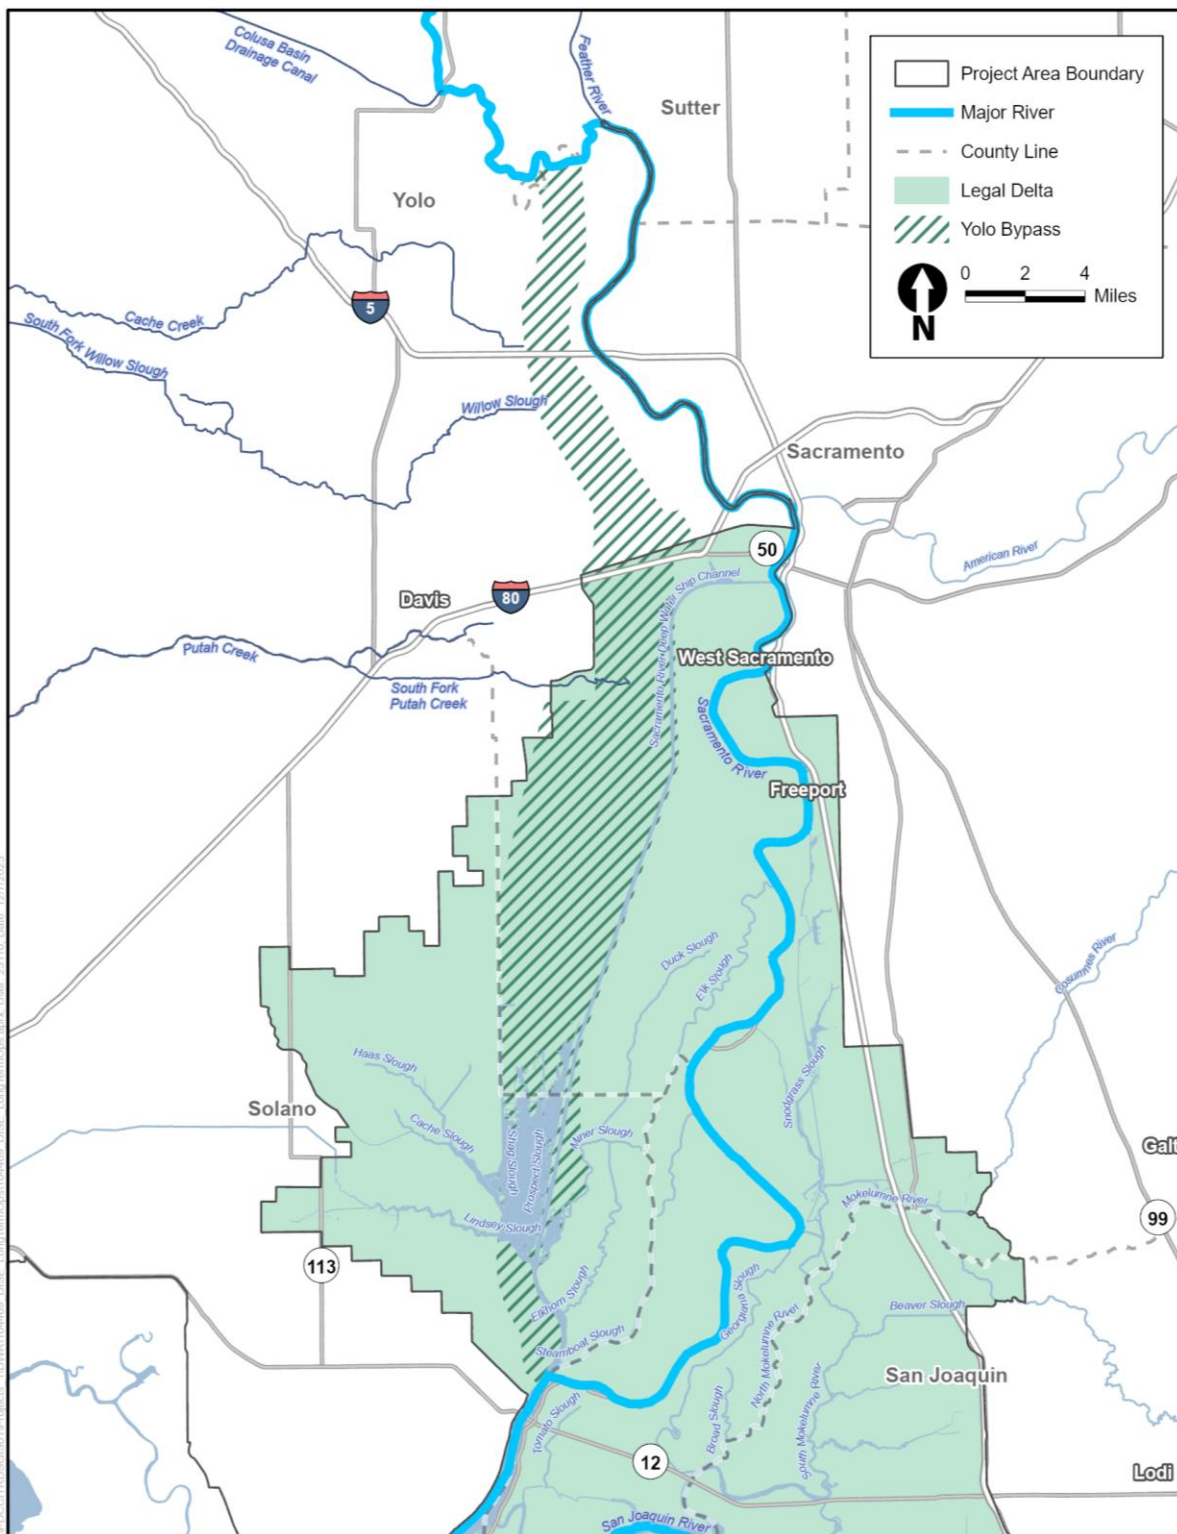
Project Area Boundary
Major River
County Line
Legal Delta
Yolo Bypass
0 2 4
Miles
N

Colusa Basin Drainage Canal
Feather River
Sutter
Yolo
5
Cache Creek
South Fork Willow Slough
Willow Slough
Sacramento
American River
50
Davis
80
Sacramento River Deep Water Ship Channel
West Sacramento
Putah Creek
South Fork Putah Creek
Sacramento River
Freeport
Duck Slough
Elk Slough
Cosumnes River
Haas Slough
Snodgrass Slough
Solano
Cache Slough
Shag Slough
Prospect Slough
Miner Slough
Galt
Mokelumne River
99
Lindsey Slough
113
Elkhorn Slough
Georgiana Slough
North Mokelumne River
Beaver Slough
Steamboat Slough
San Joaquin
Tomato Slough
Broad Slough
South Mokelumne River
12
Lodi
San Joaquin River